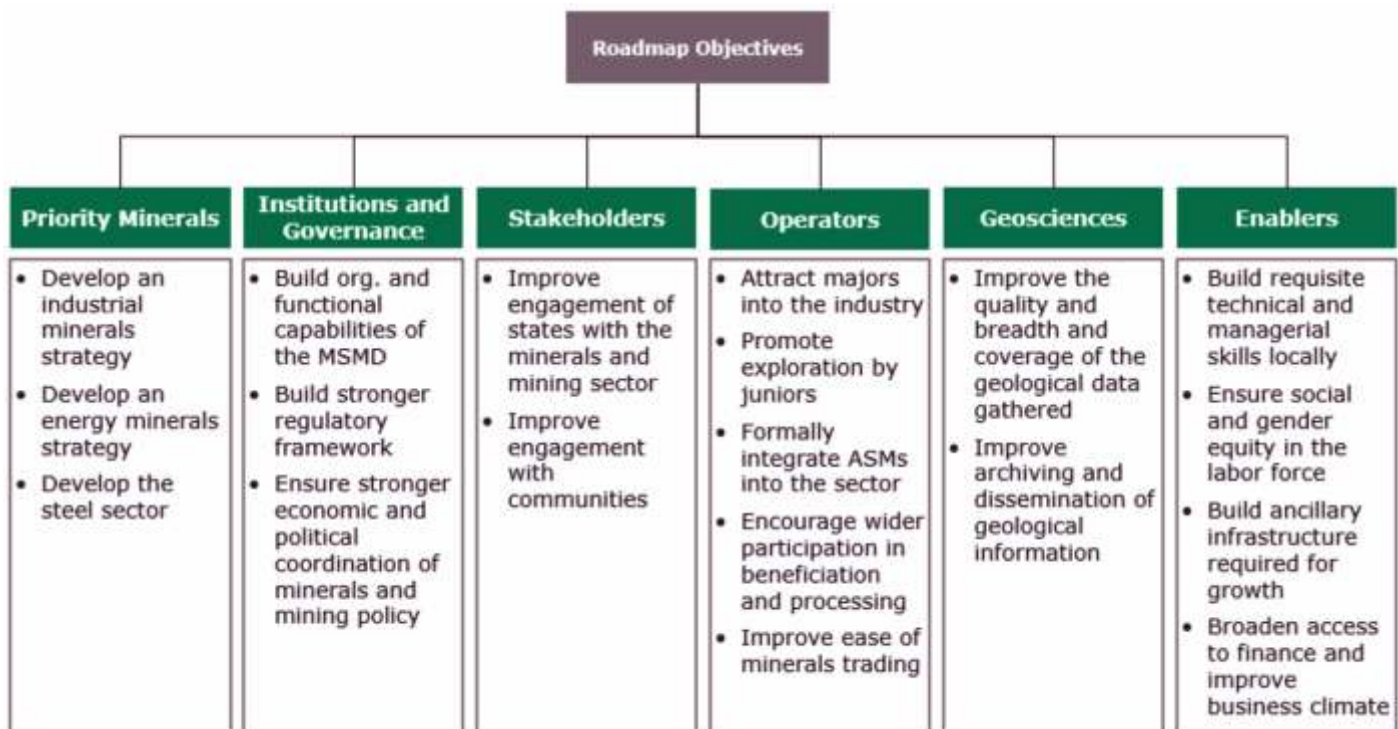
Roadmap Objectives

Priority Minerals
- Develop an industrial minerals strategy
- Develop an energy minerals strategy
- Develop the steel sector

Institutions and Governance
- Build org. and functional capabilities of the MSMD
- Build stronger regulatory framework
- Ensure stronger economic and political coordination of minerals and mining policy

Stakeholders
- Improve engagement of states with the minerals and mining sector
- Improve engagement with communities

Operators
- Attract majors into the industry
- Promote exploration by juniors
- Formally integrate ASMs into the sector
- Encourage wider participation in beneficiation and processing
- Improve ease of minerals trading

Geosciences
- Improve the quality and breadth and coverage of the geological data gathered
- Improve archiving and dissemination of geological information

Enablers
- Build requisite technical and managerial skills locally
- Ensure social and gender equity in the labor force
- Build ancillary infrastructure required for growth
- Broaden access to finance and improve business climate